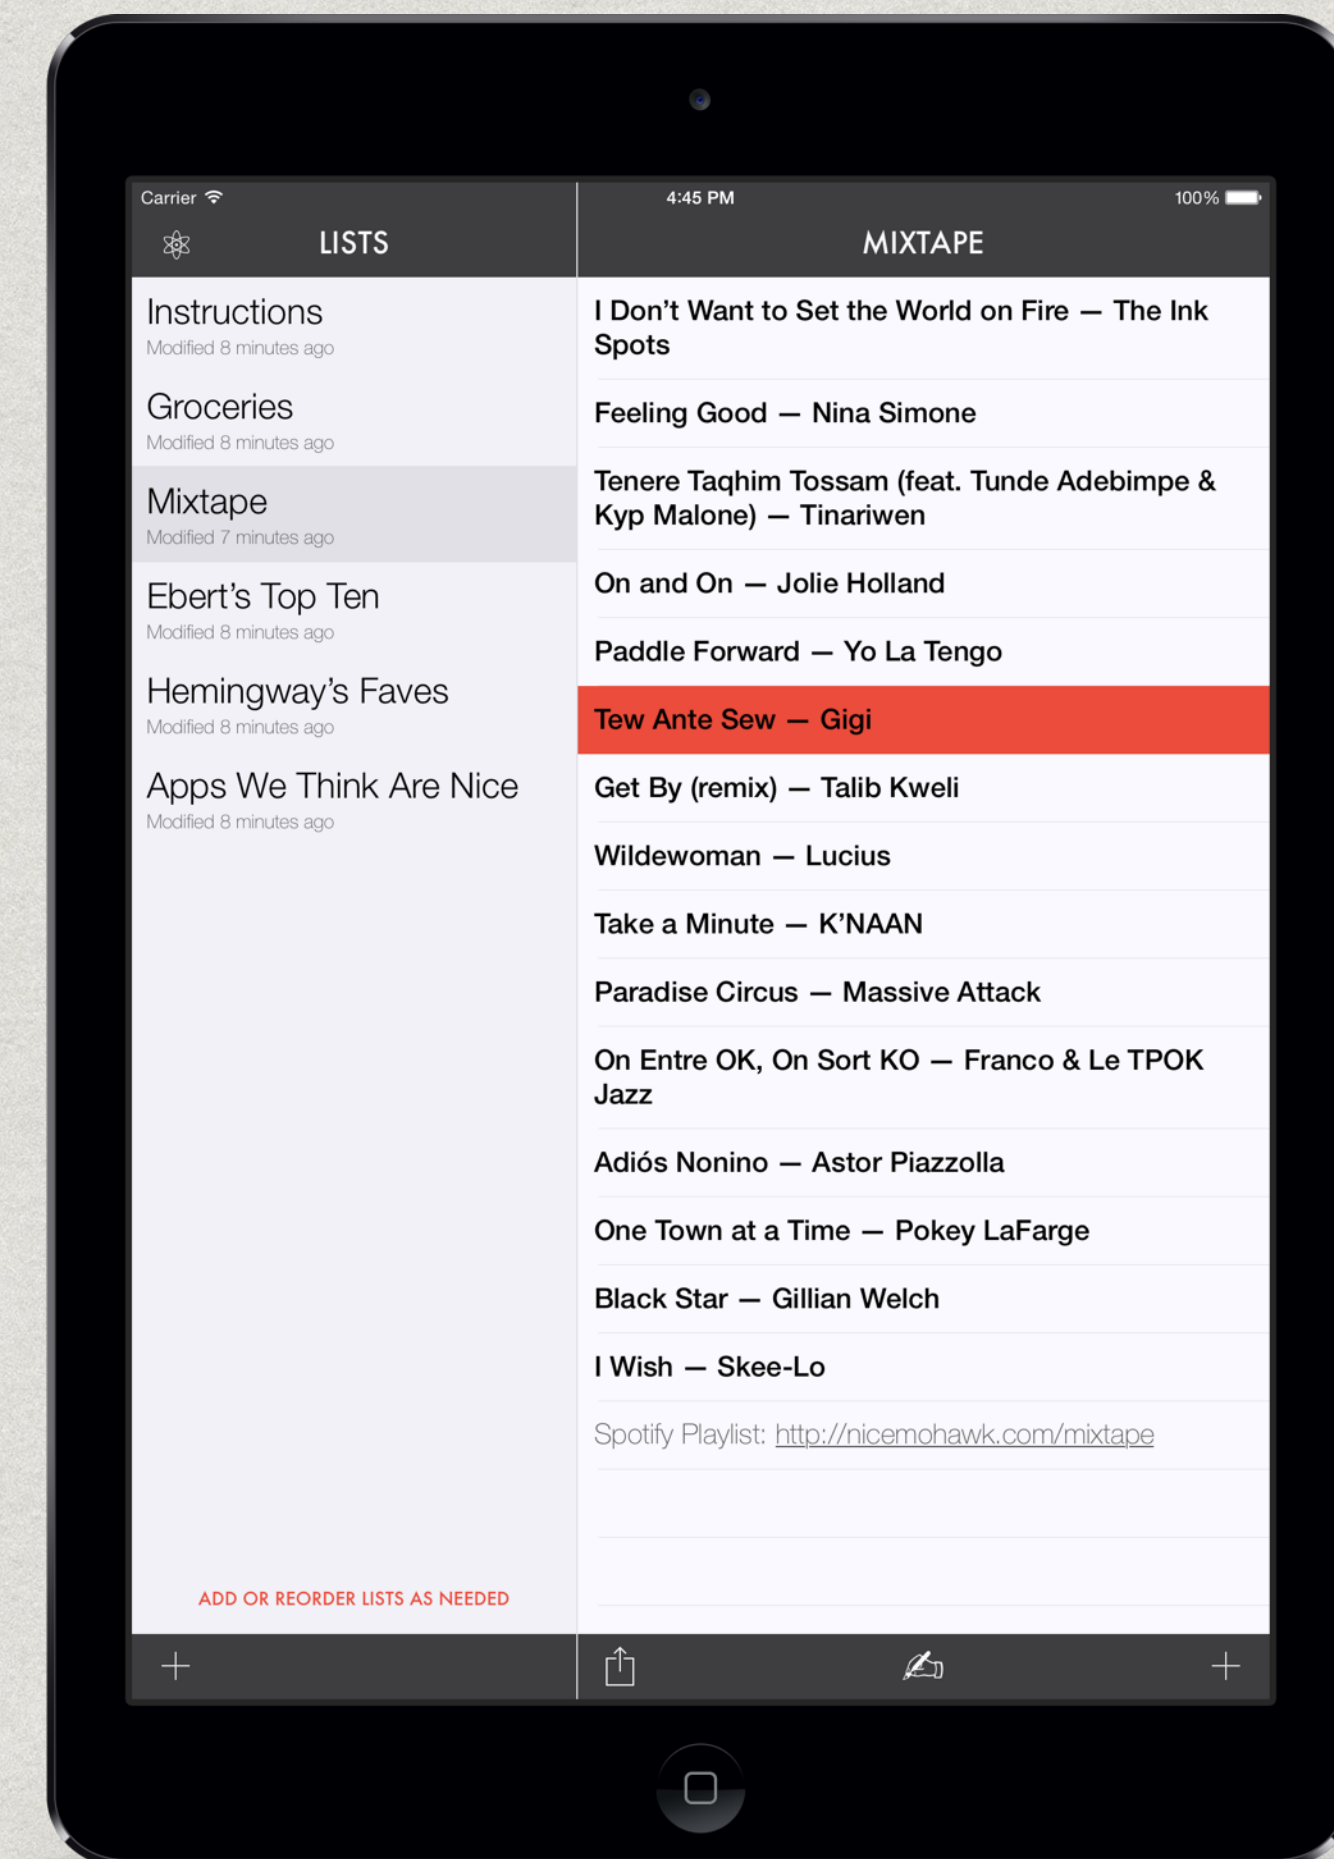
Carrier
4:45 PM
100%

LISTS

Instructions
Modified 8 minutes ago

Groceries
Modified 8 minutes ago

Mixtape
Modified 7 minutes ago

Ebert's Top Ten
Modified 8 minutes ago

Hemingway's Faves
Modified 8 minutes ago

Apps We Think Are Nice
Modified 8 minutes ago

ADD OR REORDER LISTS AS NEEDED

MIXTAPE

I Don't Want to Set the World on Fire — The Ink Spots

Feeling Good — Nina Simone

Tenere Taqhim Tossam (feat. Tunde Adebimpe & Kyp Malone) — Tinariwen

On and On — Jolie Holland

Paddle Forward — Yo La Tengo

Tew Ante Sew — Gigi

Get By (remix) — Talib Kweli

Wildewoman — Lucius

Take a Minute — K'NAAN

Paradise Circus — Massive Attack

On Entre OK, On Sort KO — Franco & Le TPOK Jazz

Adiós Nonino — Astor Piazzolla

One Town at a Time — Pokey LaFarge

Black Star — Gillian Welch

I Wish — Skee-Lo

Spotify Playlist: http://nicemohawk.com/mixtape